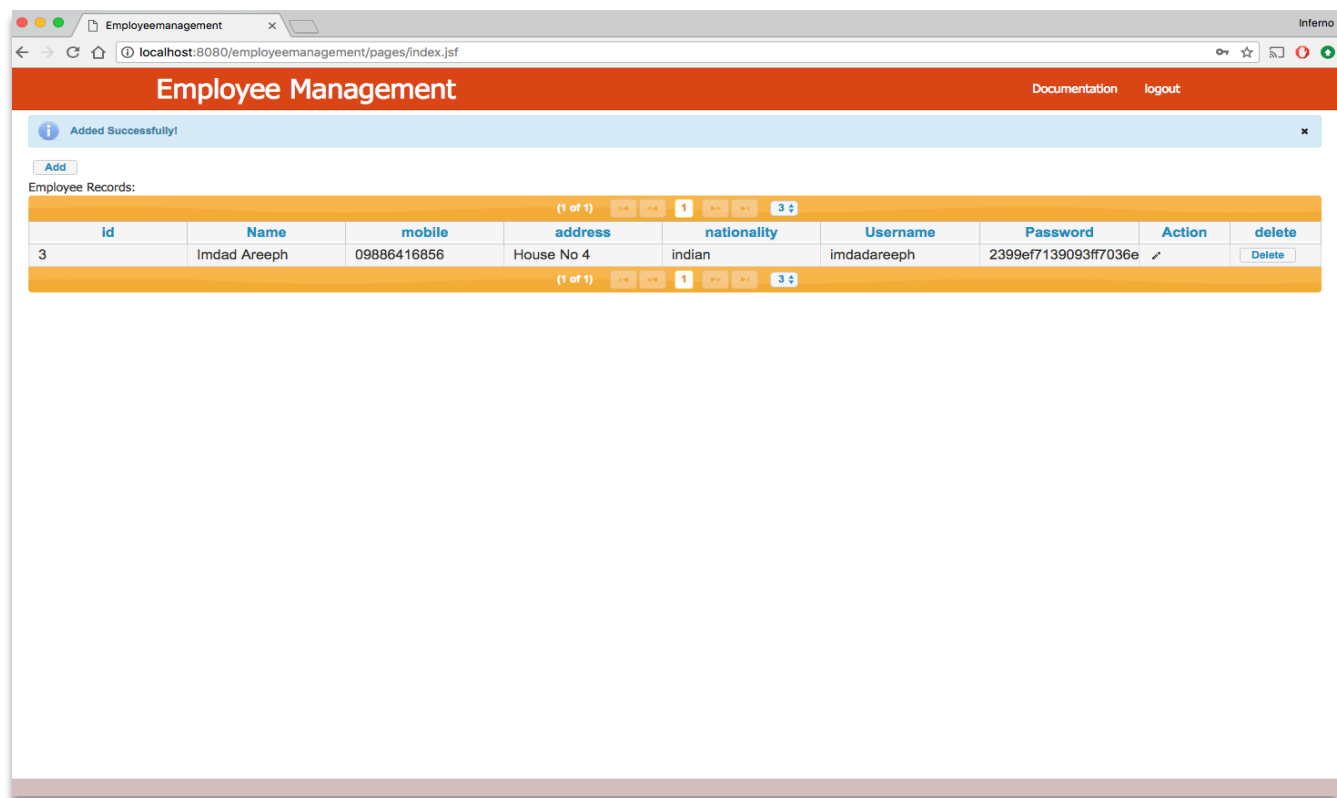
Employeemanagement ×

Inferno

localhost:8080/employeemanagement/pages/index.jsf

Employee Management

Documentation logout

Added Successfully!

Add

Employee Records:

(1 of 1) 1 3

| id | Name | mobile | address | nationality | Username | Password | Action | delete |
|---|---|---|---|---|---|---|---|---|
| 3 | Imdad Areeph | 09886416856 | House No 4 | indian | imdadareeph | 2399ef7139093ff7036e | | Delete |

(1 of 1) 1 3